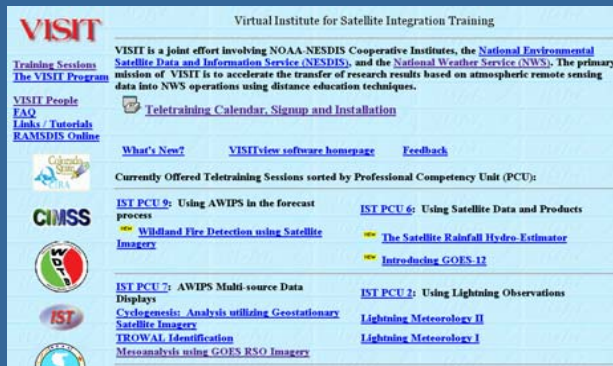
VISIT

Virtual Institute for Satellite Integration Training

Training Sessions
The VISIT Program

VISIT People
FAQ
Links / Tutorials
RAMSDIS Online

VISIT is a joint effort involving NOAA-NESDIS Cooperative Institutes, the National Environmental Satellite Data and Information Service (NESDIS), and the National Weather Service (NWS). The primary mission of VISIT is to accelerate the transfer of research results based on atmospheric remote sensing data into NWS operations using distance education techniques.

Teletraining Calendar, Signup and Installation

What's New? VISITview software homepage Feedback

Currently Offered Teletraining Sessions sorted by Professional Competency Unit (PCU):

Colorado State CIRA

CIMSS

IST

| IST PCU 9: Using AWIPS in the forecast process | IST PCU 6: Using Satellite Data and Products |
|---|---|
| NEW Wildland Fire Detection using Satellite Imagery | NEW The Satellite Rainfall Hydro-Estimator |
| | NEW Introducing GOES-12 |
| IST PCU 7: AWIPS Multi-source Data Displays | IST PCU 2: Using Lightning Observations |
| Cyclogenesis: Analysis utilizing Geostationary Satellite Imagery | Lightning Meteorology II |
| TROWAL Identification | Lightning Meteorology I |
| Mesoanalysis using GOES RSO Imagery | |